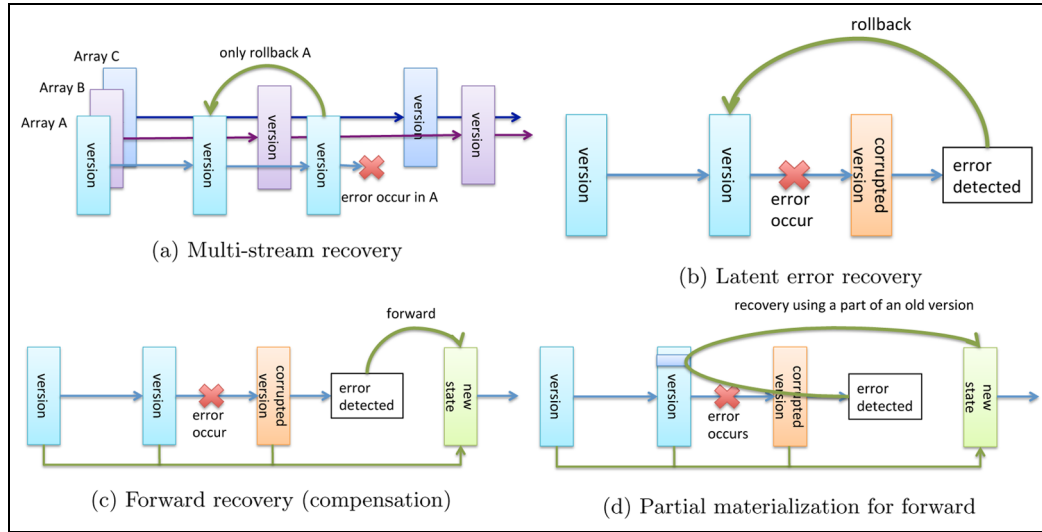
Array C
Array B
Array A
only rollback A
version
version
version
version
version
version
error occur in A

(a) Multi-stream recovery

rollback
version
version
error occur
corrupted version
error detected

(b) Latent error recovery

forward
version
version
error occur
corrupted version
error detected
new state

(c) Forward recovery (compensation)

recovery using a part of an old version
version
version
error occurs
corrupted version
error detected
new state

(d) Partial materialization for forward